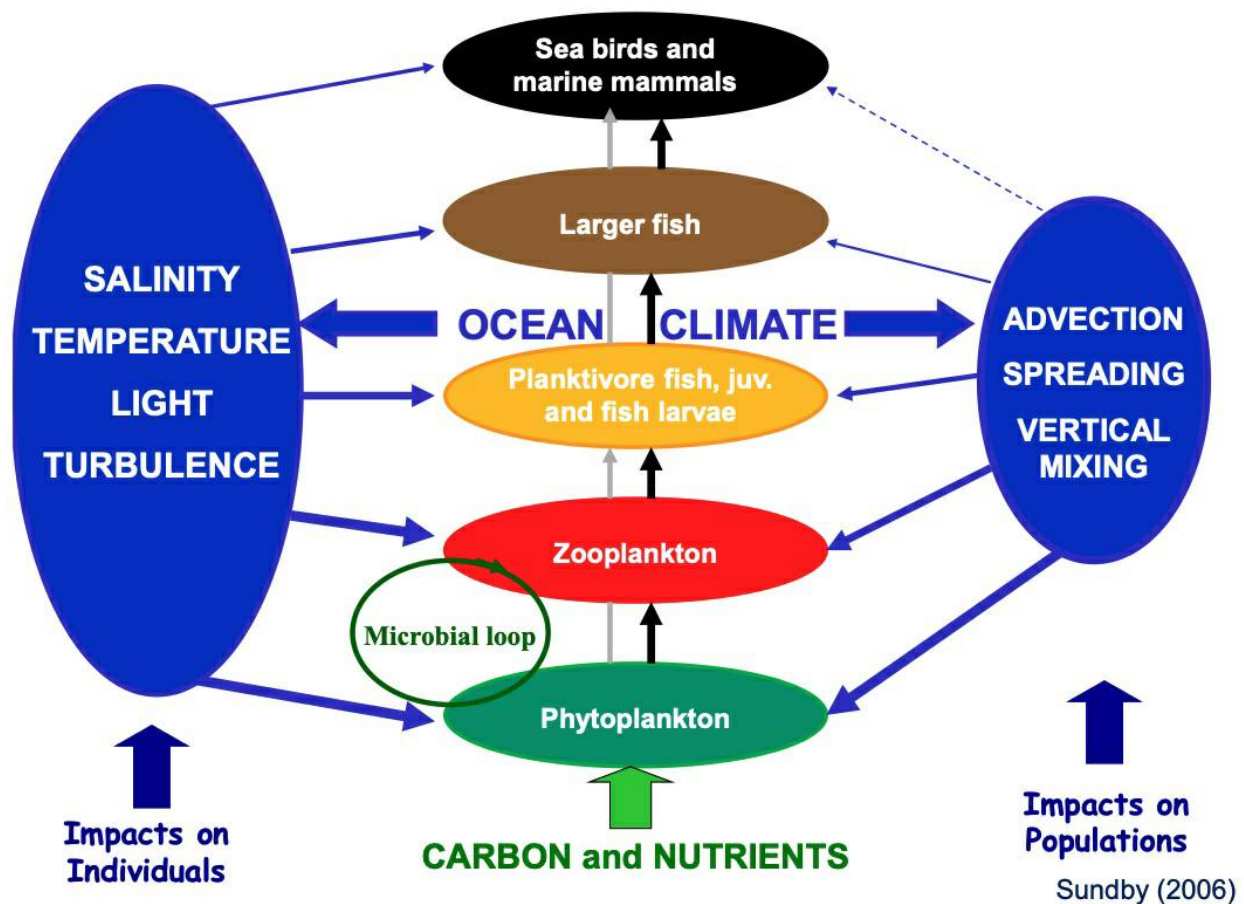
Sea birds and marine mammals

Larger fish

SALINITY
TEMPERATURE
LIGHT
TURBULENCE

OCEAN CLIMATE

ADVECTION
SPREADING
VERTICAL MIXING

Planktivore fish, juv. and fish larvae

Zooplankton

Microbial loop

Phytoplankton

Impacts on Individuals

CARBON and NUTRIENTS

Impacts on Populations

Sundby (2006)